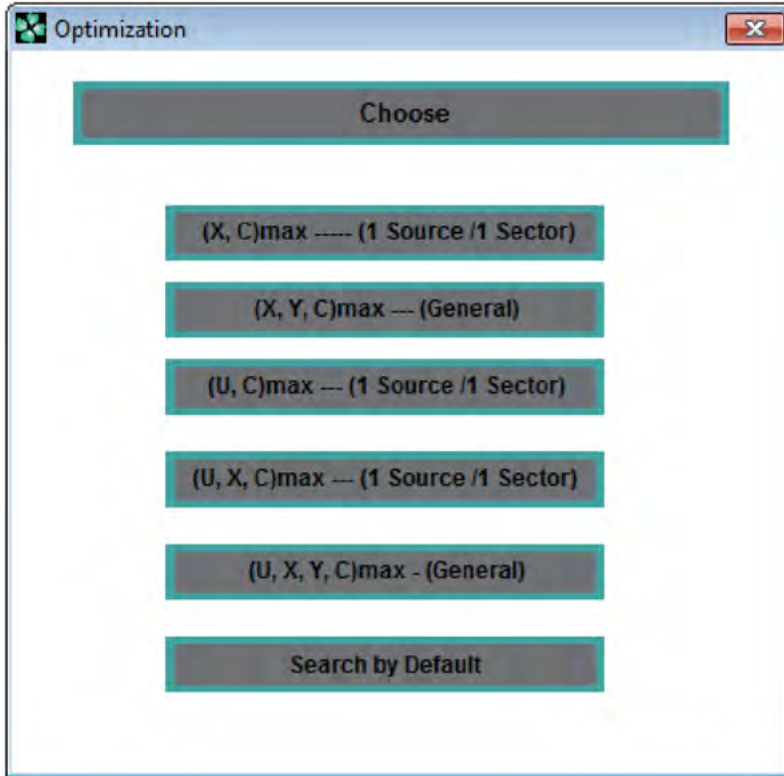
Optimization

Choose

(X, C)max ----- (1 Source /1 Sector)

(X, Y, C)max --- (General)

(U, C)max --- (1 Source /1 Sector)

(U, X, C)max --- (1 Source /1 Sector)

(U, X, Y, C)max - (General)

Search by Default